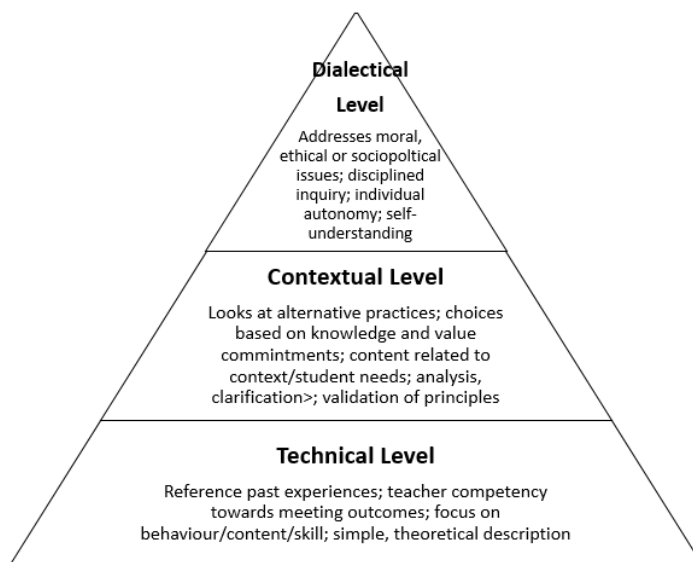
Dialectical Level

Addresses moral, ethical or sociopoltical issues; disciplined inquiry; individual autonomy; self-understanding

Contextual Level

Looks at alternative practices; choices based on knowledge and value commintments; content related to context/student needs; analysis, clarification>; validation of principles

Technical Level

Reference past experiences; teacher competency towards meeting outcomes; focus on behaviour/content/skill; simple, theoretical description